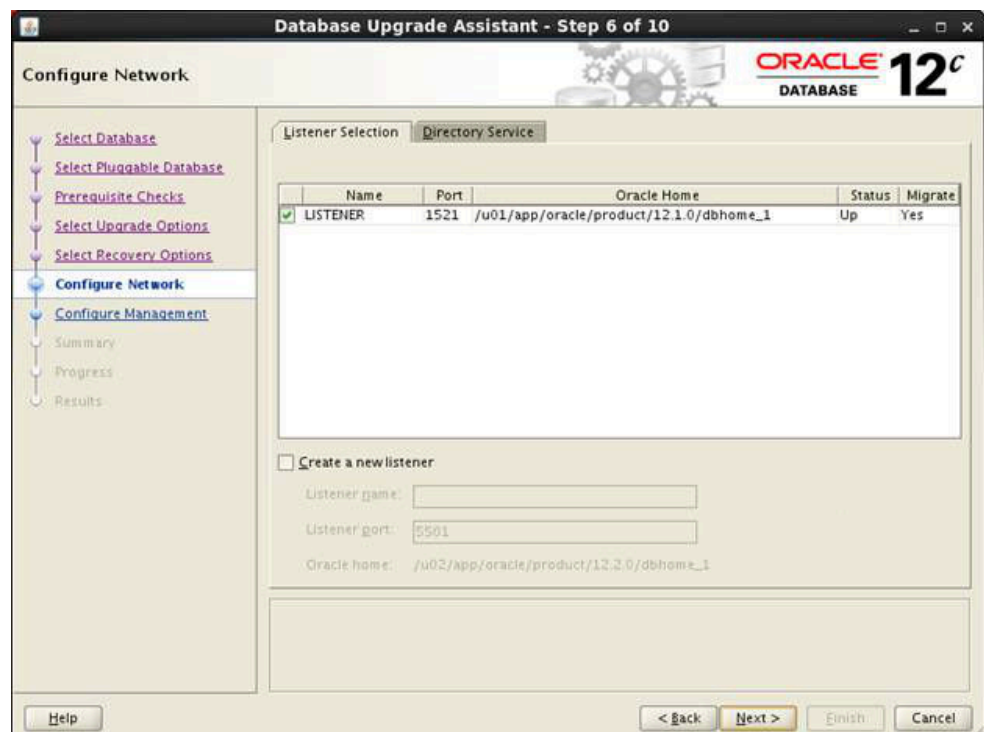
Database Upgrade Assistant - Step 6 of 10

Configure Network

ORACLE DATABASE $12^c$

Select Database
Select Pluggable Database
Prerequisite Checks
Select Upgrade Options
Select Recovery Options
Configure Network
Configure Management
Summary
Progress
Results

Listener Selection
Directory Service

| | Name | Port | Oracle Home | Status | Migrate |
|---|---|---|---|---|---|
| ✔ | LISTENER | 1521 | /u01/app/oracle/product/12.1.0/dbhome_1 | Up | Yes |

Create a new listener

Listener name:

Listener port: 5501

Oracle home: /u02/app/oracle/product/12.2.0/dbhome_1

Help

< Back

Next >

Finish

Cancel